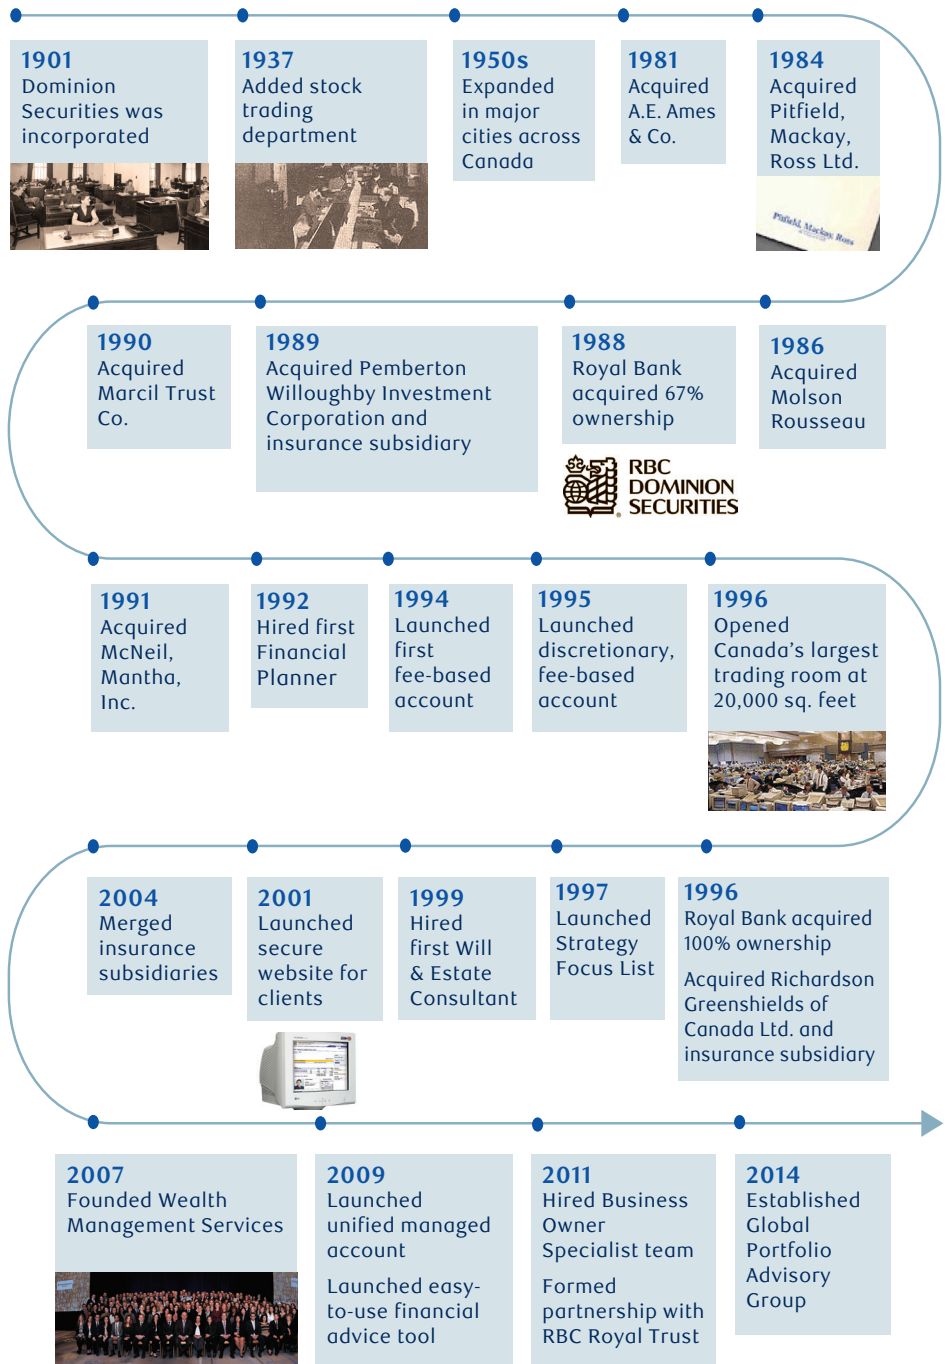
1901
Dominion Securities was incorporated

1937
Added stock trading department

1950s
Expanded in major cities across Canada

1981
Acquired A.E. Ames & Co.

1984
Acquired Pitfield, Mackay, Ross Ltd.

Pitfield, Mackay, Ross

1990
Acquired Marcil Trust Co.

1989
Acquired Pemberton Willoughby Investment Corporation and insurance subsidiary

1988
Royal Bank acquired 67% ownership

RBC DOMINION SECURITIES

1986
Acquired Molson Rousseau

1991
Acquired McNeil, Mantha, Inc.

1992
Hired first Financial Planner

1994
Launched first fee-based account

1995
Launched discretionary, fee-based account

1996
Opened Canada's largest trading room at 20,000 sq. feet

2004
Merged insurance subsidiaries

2001
Launched secure website for clients

1999
Hired first Will & Estate Consultant

1997
Launched Strategy Focus List

1996
Royal Bank acquired 100% ownership

Acquired Richardson Greenshields of Canada Ltd. and insurance subsidiary

2007
Founded Wealth Management Services

2009
Launched unified managed account

Launched easy-to-use financial advice tool

2011
Hired Business Owner Specialist team

Formed partnership with RBC Royal Trust

2014
Established Global Portfolio Advisory Group